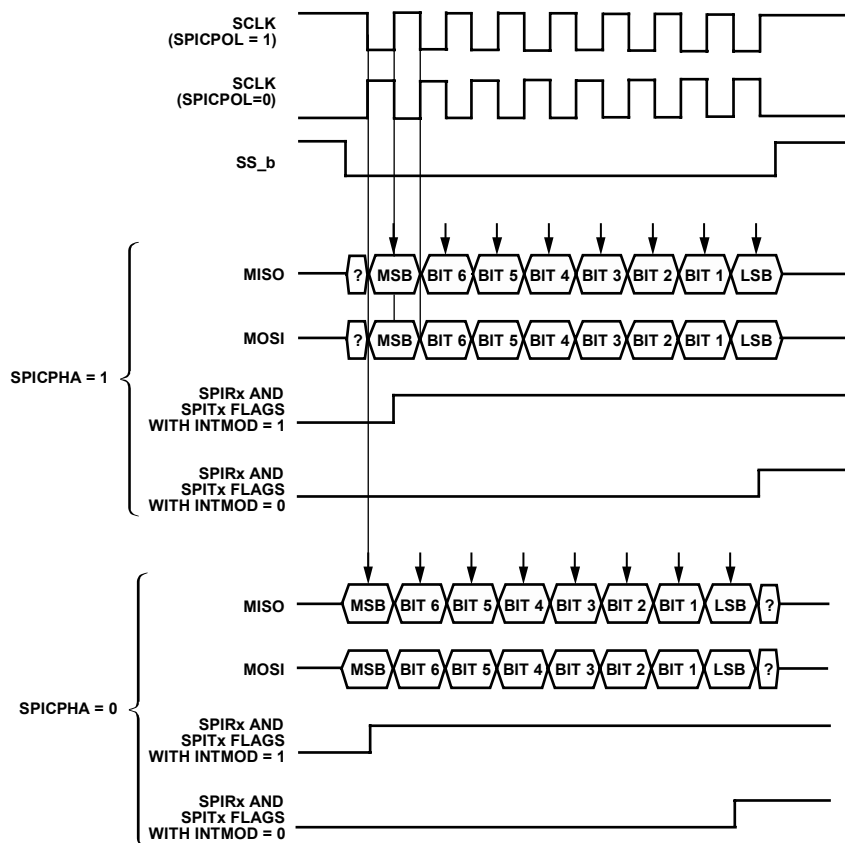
SCLK
(SPICPOL = 1)

SCLK
(SPICPOL=0)

SS_b

MISO ? MSB BIT 6 BIT 5 BIT 4 BIT 3 BIT 2 BIT 1 LSB

MOSI ? MSB BIT 6 BIT 5 BIT 4 BIT 3 BIT 2 BIT 1 LSB

SPICPHA = 1

SPIRx AND
SPITx FLAGS
WITH INTMOD = 1

SPIRx AND
SPITx FLAGS
WITH INTMOD = 0

MISO MSB BIT 6 BIT 5 BIT 4 BIT 3 BIT 2 BIT 1 LSB ?

MOSI MSB BIT 6 BIT 5 BIT 4 BIT 3 BIT 2 BIT 1 LSB ?

SPICPHA = 0

SPIRx AND
SPITx FLAGS
WITH INTMOD = 1

SPIRx AND
SPITx FLAGS
WITH INTMOD = 0